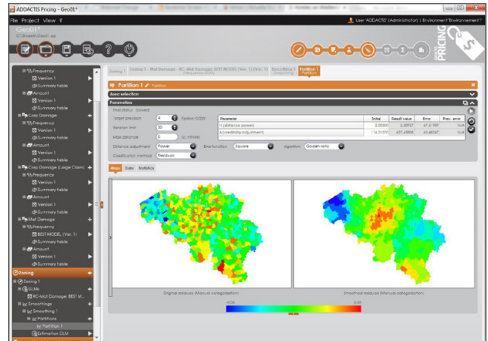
ADDACTIS Pricing - Geo01*

File Project View ?

User ADDACTIS (Administrator) | Environment Environnement 1

Geo01 *

PRICING

Frequency
Version 1
Summary table
Amount
Version 1
Summary table
Cost Damage
Frequency
Version 1
Summary table
Amount
Version 1
Summary table
Cost Damage (Large Claim)
Frequency
Version 1
Summary table
Amount
Version 1
Summary table
Mat Damage
Frequency
BESTMODEL (Ver. 1)
Summary table
Amount
Version 1
Summary table

Zoning
Zoning 1
Grids
RC Mat Damage BEST M...
Smoothings
Smoothing 1
Partitions
Partition 1
Estimation GLM

Zoning 1 | Mat Damage | RC_Mat Damage BEST MODEL (Ver. 1) (Grid) | Smoothing 1 | Partition 1

Partition 1

Area selection

Parameters

Initial status : Created

Target partition | 4 | Explore : 10000
Iteration limit | 20
Mesh definition | 0 | (1 : minute)
Distance adjustment | Power | Smoothing | Squared | Algorithm | Goodsen-ratio
Classification method | Residuals

| Parameter | Initial | Result value | Error | Prev. error |
|---|---|---|---|---|
| Likelihood (Ward) | | | | |
| Uncertainty (adjustment) | | | | |

Maps | Data | Statistics

Original dataset (Manual categorisation)

Smoothed dataset (Manual categorisation)